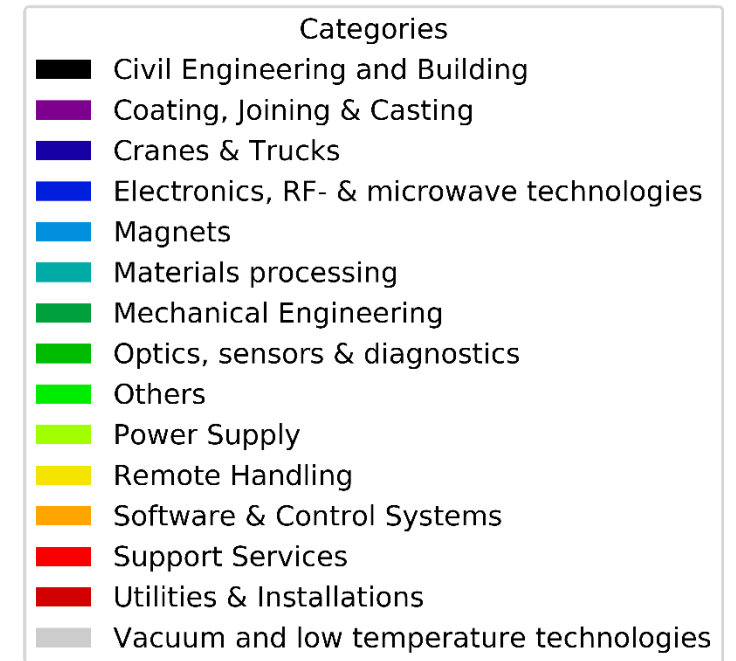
Categories

Civil Engineering and Building
Coating, Joining & Casting
Cranes & Trucks
Electronics, RF- & microwave technologies
Magnets
Materials processing
Mechanical Engineering
Optics, sensors & diagnostics
Others
Power Supply
Remote Handling
Software & Control Systems
Support Services
Utilities & Installations
Vacuum and low temperature technologies